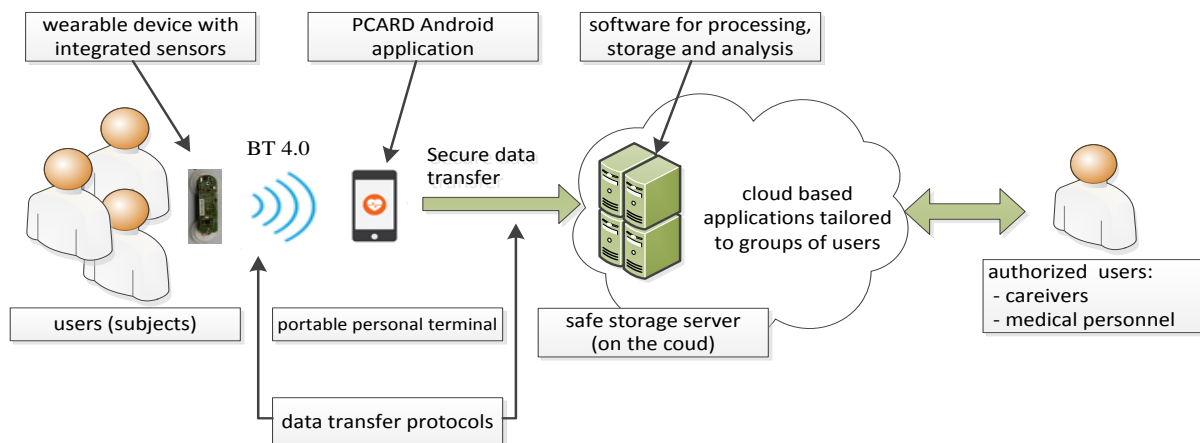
wearable device with integrated sensors

PCARD Android application

software for processing, storage and analysis

BT 4.0

Secure data transfer

cloud based applications tailored to groups of users

authorized users:
- careivers
- medical personnel

users (subjects)

portable personal terminal

safe storage server (on the coud)

data transfer protocols